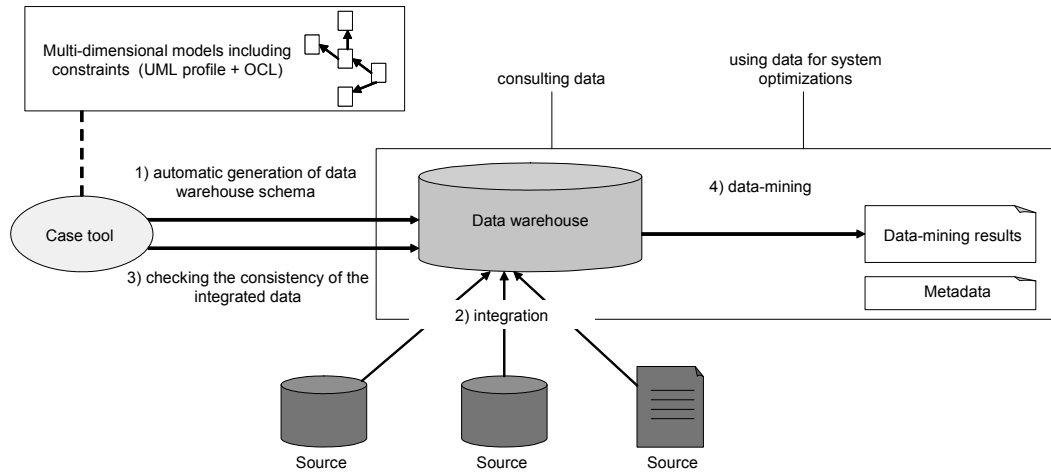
Multi-dimensional models including constraints (UML profile + OCL)

consulting data

using data for system optimizations

1) automatic generation of data warehouse schema

Case tool

3) checking the consistency of the integrated data

Data warehouse

4) data-mining

Data-mining results

Metadata

2) integration

Source

Source

Source